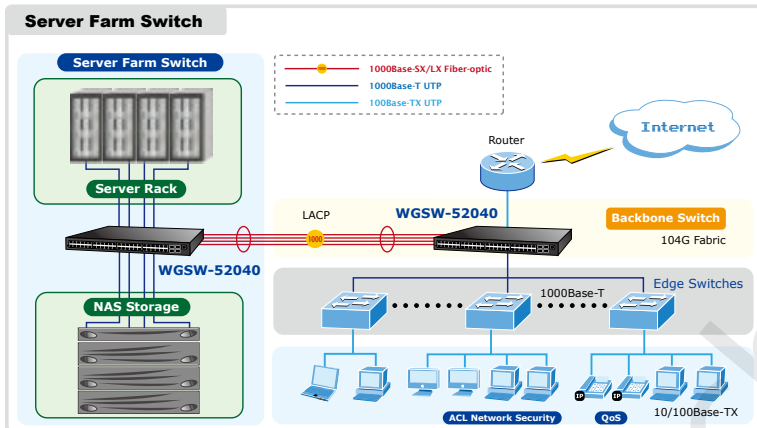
Server Farm Switch

Server Farm Switch

1000Base-SX/LX Fiber-optic
1000Base-T UTP
100Base-TX UTP

Internet

Router

Server Rack

LACP

1000

WGSW-52040

Backbone Switch

104G Fabric

WGSW-52040

NAS Storage

1000Base-T

Edge Switches

IP

IP

ACL Network Security

QoS

10/100Base-TX